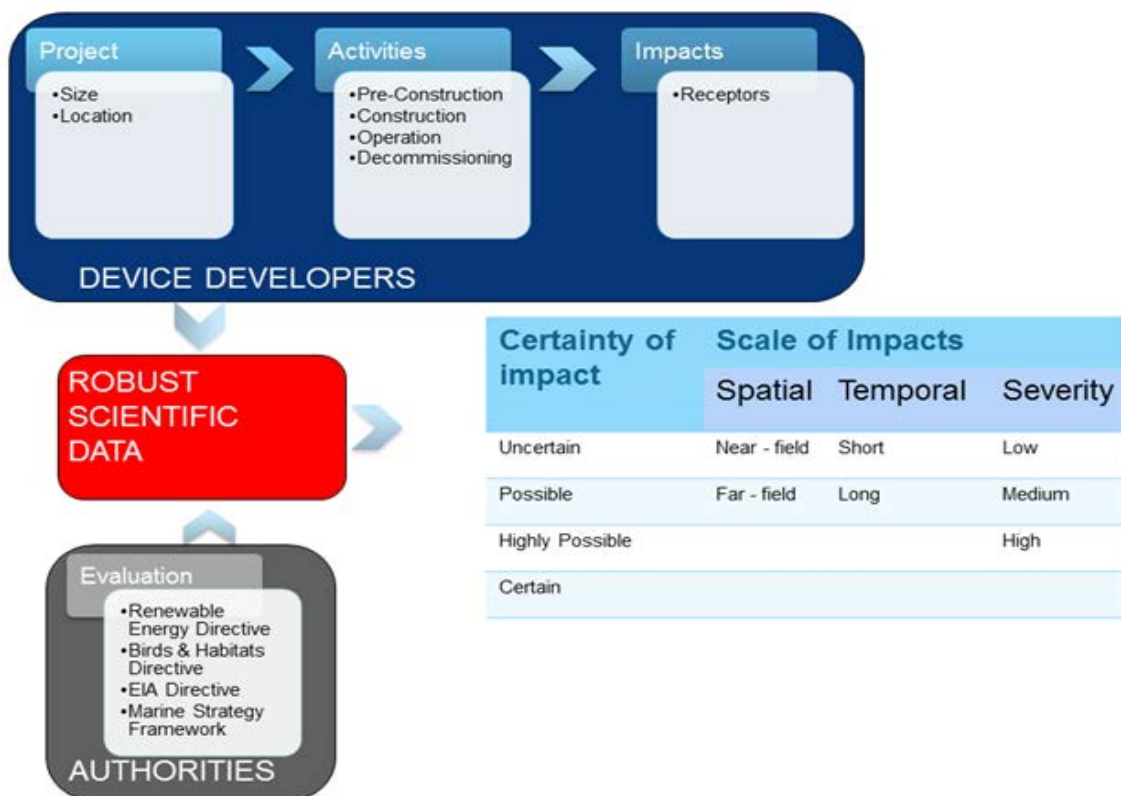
Project
•Size
•Location

Activities
•Pre-Construction
•Construction
•Operation
•Decommissioning

Impacts
•Receptors

DEVICE DEVELOPERS

ROBUST SCIENTIFIC DATA

| Certainty of impact | Scale of Impacts | | |
|---|---|---|---|
| | Spatial | Temporal | Severity |
| Uncertain | Near - field | Short | Low |
| Possible | Far - field | Long | Medium |
| Highly Possible | | | High |
| Certain | | | |

Evaluation
•Renewable Energy Directive
•Birds & Habitats Directive
•EIA Directive
•Marine Strategy Framework

AUTHORITIES